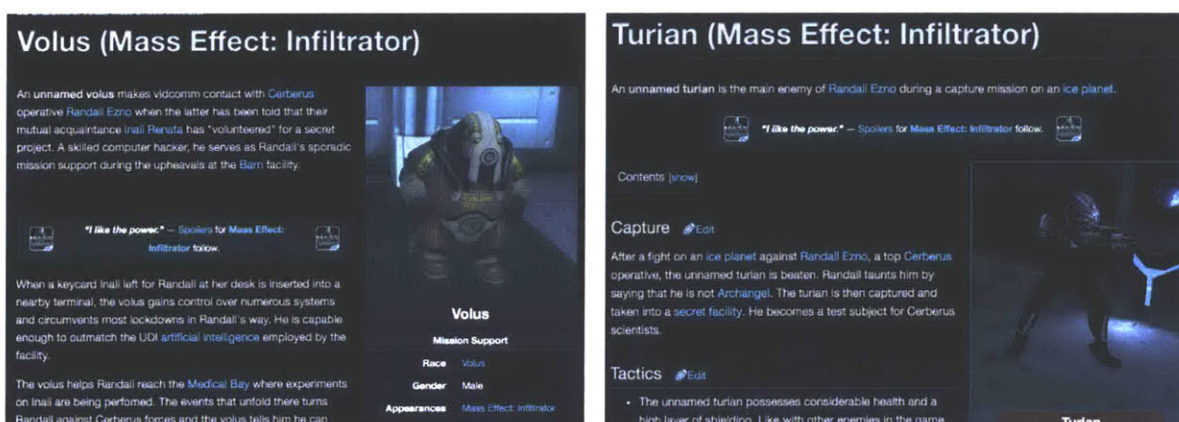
Volus (Mass Effect: Infiltrator)

An unnamed volus makes vidcomm contact with Cerberus operative Randall Ezno when the latter has been told that their mutual acquaintance Inali Renata has "volunteered" for a secret project. A skilled computer hacker, he serves as Randall's sporadic mission support during the upheavals at the Barn facility.

"I like the power." — Spoilers for Mass Effect: Infiltrator follow.

When a keycard Inali left for Randall at her desk is inserted into a nearby terminal, the volus gains control over numerous systems and circumvents most lockdowns in Randall's way. He is capable enough to outmatch the UDI artificial intelligence employed by the facility.

The volus helps Randall reach the Medical Bay where experiments on Inali are being perfomed. The events that unfold there turns Randall against Cerberus forces and the volus tells him he can

Volus

Mission Support

| Race | Volus |
|---|---|
| Gender | Male |
| Appearances | Mass Effect: Infiltrator |

Turian (Mass Effect: Infiltrator)

An unnamed turian is the main enemy of Randall Ezno during a capture mission on an ice planet.

"I like the power." — Spoilers for Mass Effect: Infiltrator follow.

Contents [show]

Capture Edit

After a fight on an ice planet against Randall Ezno, a top Cerberus operative, the unnamed turian is beaten. Randall taunts him by saying that he is not Archangel. The turian is then captured and taken into a secret facility. He becomes a test subject for Cerberus scientists.

Tactics Edit

• The unnamed turian possesses considerable health and a high layer of shielding. Like with other enemies in the game,

Turian